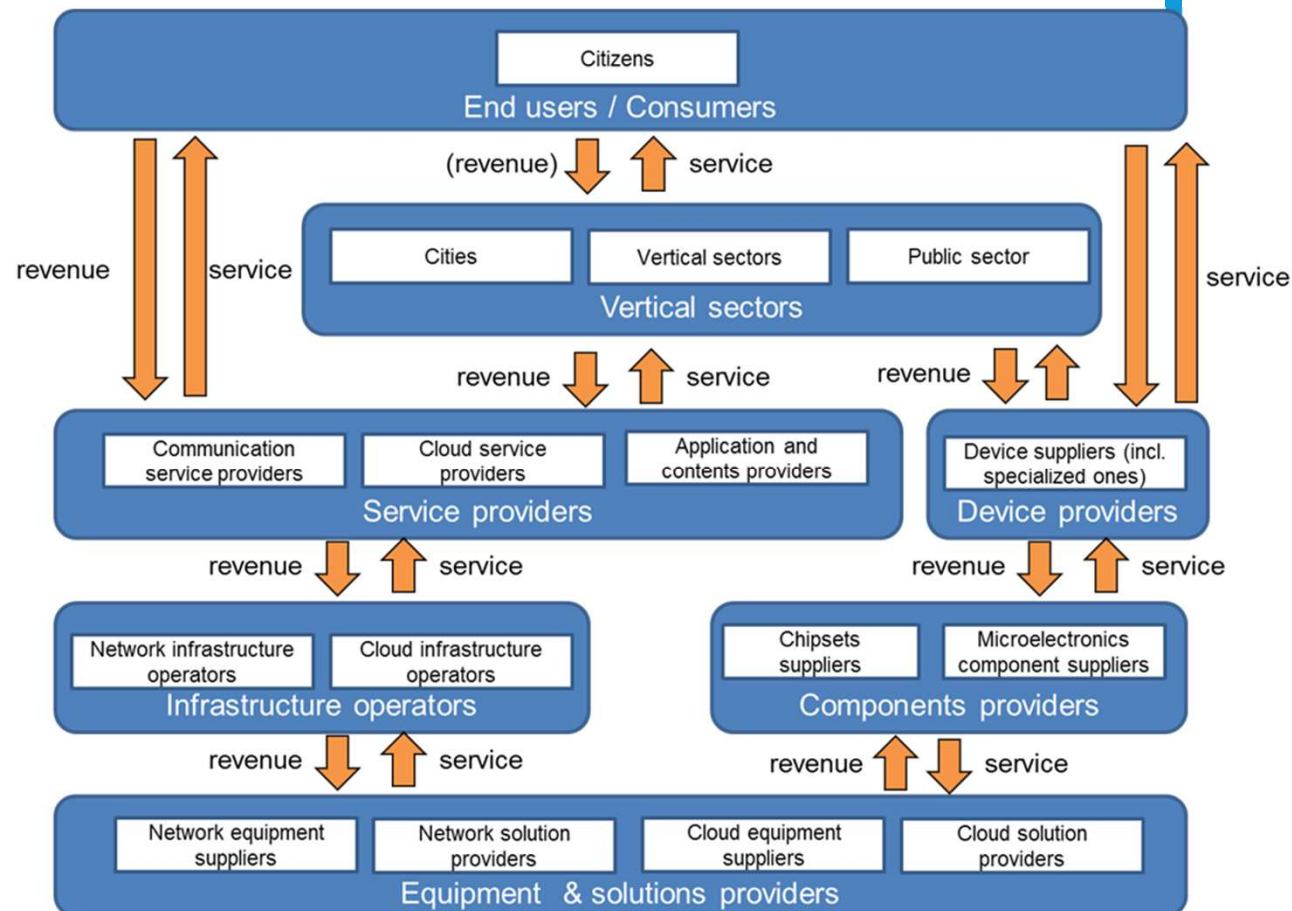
Citizens

End users / Consumers

(revenue) service

revenue service

Cities

Vertical sectors

Public sector

Vertical sectors

service

revenue service

revenue

Communication service providers

Cloud service providers

Application and contents providers

Service providers

Device suppliers (incl. specialized ones)

Device providers

revenue service

revenue service

Network infrastructure operators

Cloud infrastructure operators

Infrastructure operators

Chipsets suppliers

Microelectronics component suppliers

Components providers

revenue service

revenue service

Network equipment suppliers

Network solution providers

Cloud equipment suppliers

Cloud solution providers

Equipment & solutions providers